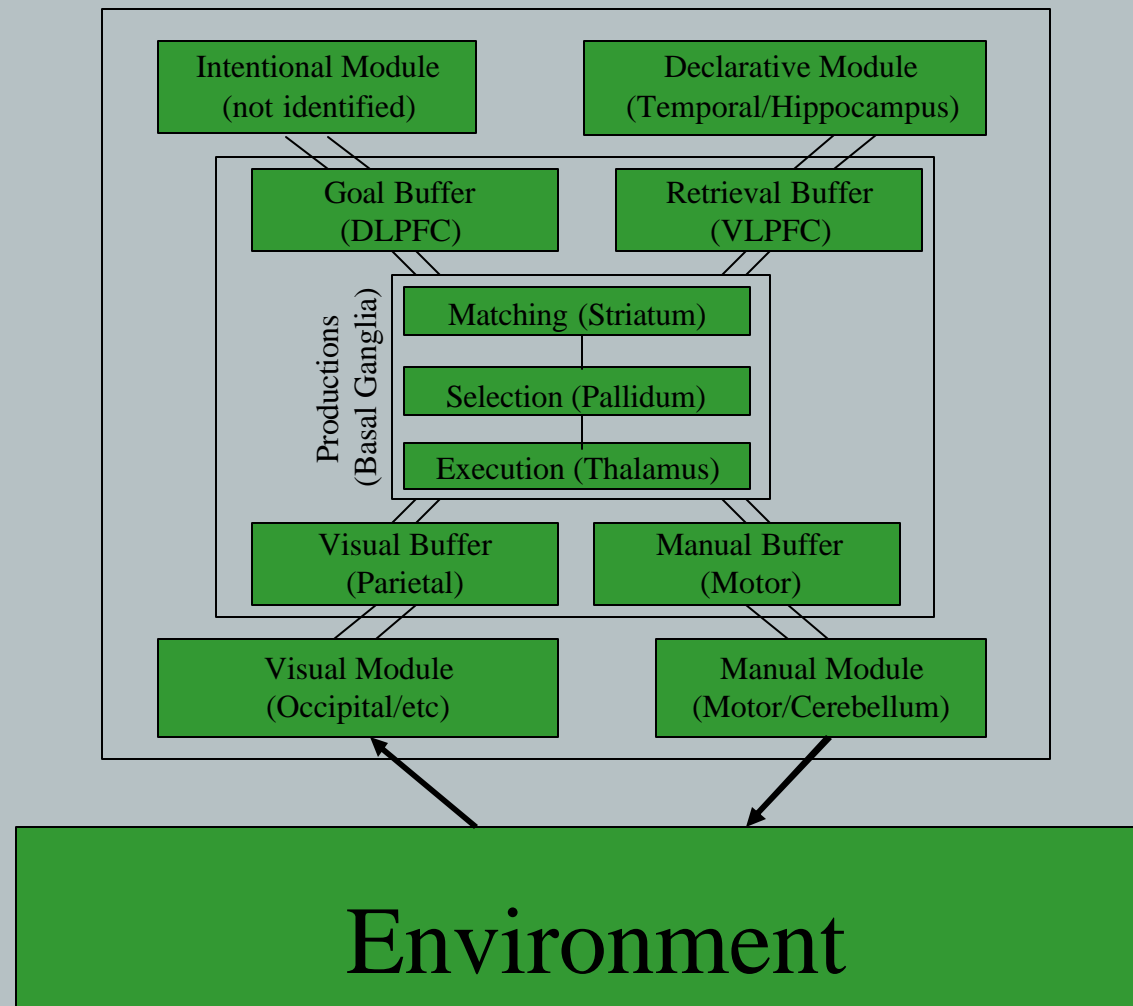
Intentional Module
(not identified)

Declarative Module
(Temporal/Hippocampus)

Goal Buffer
(DLPFC)

Retrieval Buffer
(VLPFC)

Productions
(Basal Ganglia)

Matching (Striatum)

Selection (Pallidum)

Execution (Thalamus)

Visual Buffer
(Parietal)

Manual Buffer
(Motor)

Visual Module
(Occipital/etc)

Manual Module
(Motor/Cerebellum)

Environment